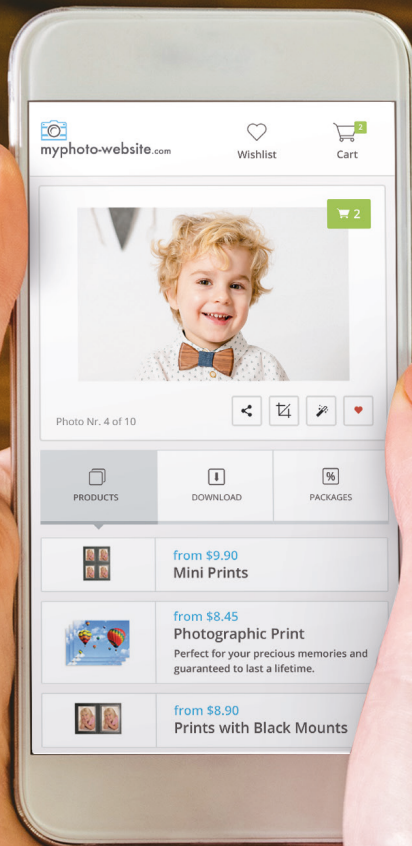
myphoto-website.com

Wishlist

2
Cart

2

Photo Nr. 4 of 10

PRODUCTS

DOWNLOAD

PACKAGES

from $9.90
Mini Prints

from $8.45
Photographic Print
Perfect for your precious memories and guaranteed to last a lifetime.

from $8.90
Prints with Black Mounts